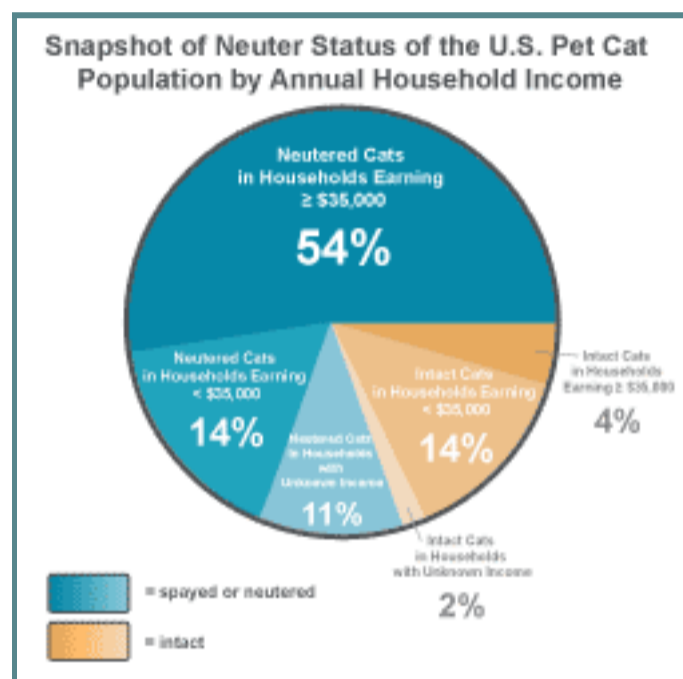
Snapshot of Neuter Status of the U.S. Pet Cat Population by Annual Household Income

Neutered Cats in Households Earning ≥ $35,000

54%

Neutered Cats in Households Earning < $35,000

14%

Neutered Cats in Households with Unknown Income

11%

Intact Cats in Households Earning < $35,000

14%

Intact Cats in Households Earning ≥ $35,000

4%

Intact Cats in Households with Unknown Income

2%

= spayed or neutered

= intact